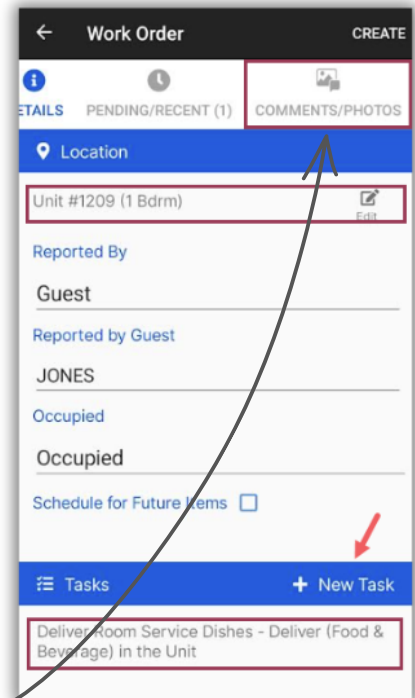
Work Order

CREATE

ETAILS

PENDING/RECENT (1)

COMMENTS/PHOTOS

Location

Unit #1209 (1 Bdrm)

Edit

Reported By

Guest

Reported by Guest

JONES

Occupied

Occupied

Schedule for Future Items

Tasks

+ New Task

Deliver Room Service Dishes - Deliver (Food & Beverage) in the Unit